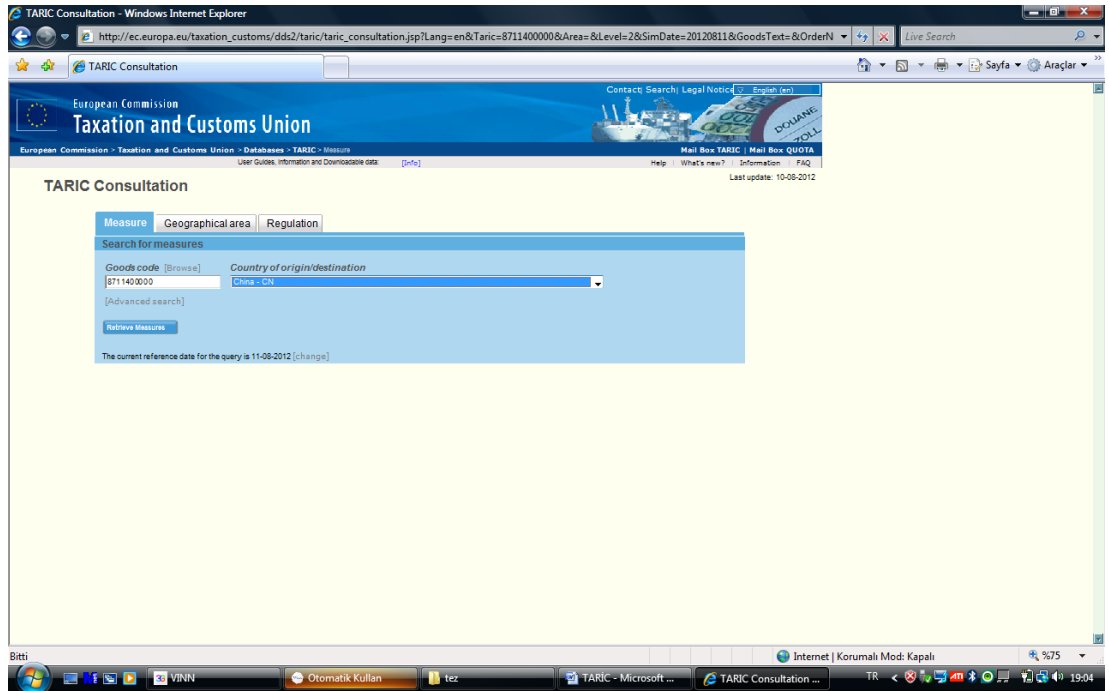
TARIC Consultation - Windows Internet Explorer

http://ec.europa.eu/taxation_customs/dds2/taric/taric_consultation.jsp?Lang=en&Taric=8711400000&Area=&Level=2&SimDate=20120811&GoodsText=&OrderN

Live Search

TARIC Consultation

Sayfa ▾ Araçlar ▾

Contact| Search| Legal Notice English (en)

European Commission
Taxation and Customs Union

DOUANE ZOLL

European Commission > Taxation and Customs Union > Databases > TARIC > Measure

Mail Box TARIC | Mail Box QUOTA

User Guides, Information and Downloadable data: [Info]

Help | What's new? | Information | FAQ

TARIC Consultation

Last update: 10-08-2012

Measure | Geographical area | Regulation

Search for measures

Goods code [Browse]

8711400000

Country of origin/destination

China - CN

[Advanced search]

Retrieve Measures

The current reference date for the query is 11-08-2012 [change]

Bitti

Internet | Korumalı Mod: Kapalı

%75

VINN

Otomatik Kullan

tez

TARIC - Microsoft ...

TARIC Consultation ...

TR

19:04